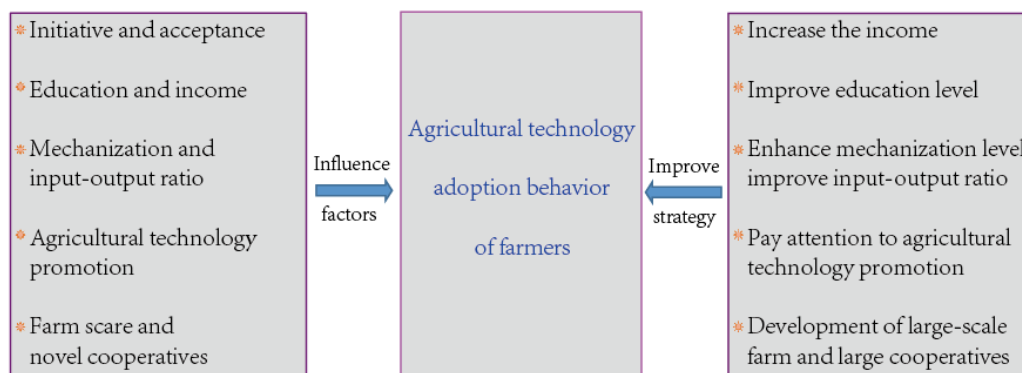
Initiative and acceptance

Education and income

Mechanization and input-output ratio

Agricultural technology promotion

Farm scare and novel cooperatives

Influence factors

Agricultural technology adoption behavior of farmers

Improve strategy

Increase the income

Improve education level

Enhance mechanization level improve input-output ratio

Pay attention to agricultural technology promotion

Development of large-scale farm and large cooperatives